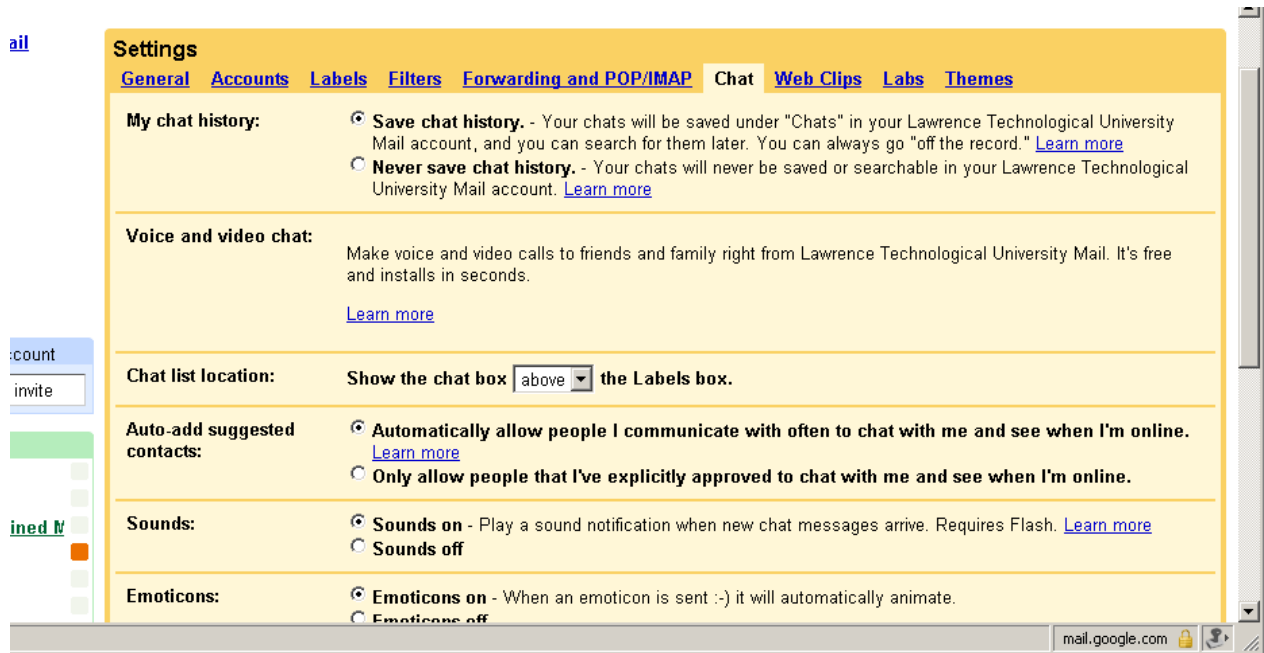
ail

Settings

General Accounts Labels Filters Forwarding and POP/IMAP Chat Web Clips Labs Themes

| | |
|---|---|
| My chat history: | Save chat history. - Your chats will be saved under "Chats" in your Lawrence Technological University Mail account, and you can search for them later. You can always go "off the record." Learn more<br>Never save chat history. - Your chats will never be saved or searchable in your Lawrence Technological University Mail account. Learn more |
| Voice and video chat: | Make voice and video calls to friends and family right from Lawrence Technological University Mail. It's free and installs in seconds.<br>Learn more |
| Chat list location: | Show the chat box above the Labels box. |
| Auto-add suggested contacts: | Automatically allow people I communicate with often to chat with me and see when I'm online. Learn more<br>Only allow people that I've explicitly approved to chat with me and see when I'm online. |
| Sounds: | Sounds on - Play a sound notification when new chat messages arrive. Requires Flash. Learn more<br>Sounds off |
| Emoticons: | Emoticons on - When an emoticon is sent :-) it will automatically animate.<br>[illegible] |

ccount

invite

ined M

mail.google.com